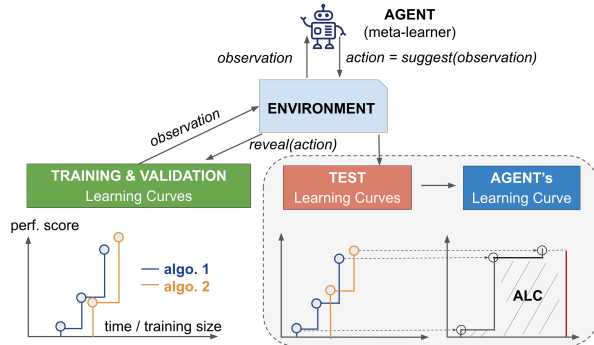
AGENT
(meta-learner)

observation

action = suggest(observation)

ENVIRONMENT

observation

reveal(action)

TRAINING & VALIDATION
Learning Curves

TEST
Learning Curves

AGENT's
Learning Curve

perf. score

algo. 1
algo. 2

time / training size

ALC